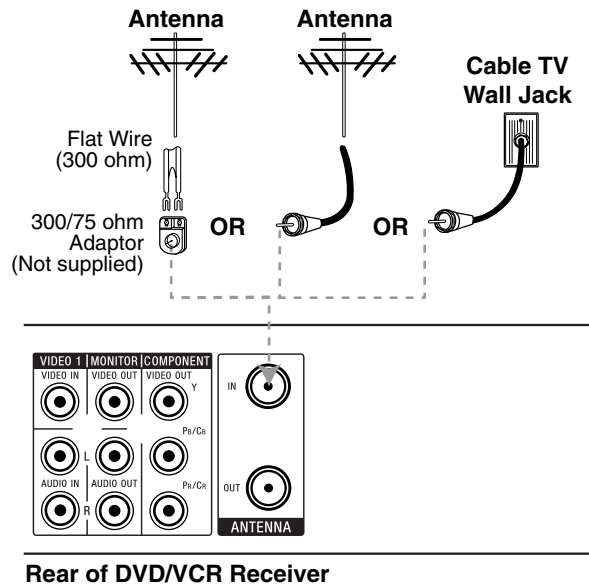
Antenna
Antenna
Cable TV Wall Jack

Flat Wire (300 ohm)

300/75 ohm Adaptor (Not supplied)

OR
OR

VIDEO 1
MONITOR
COMPONENT
VIDEO IN
VIDEO OUT
VIDEO OUT
Y
PB/CB
L
AUDIO IN
AUDIO OUT
PR/CR
R

IN
OUT
ANTENNA

Rear of DVD/VCR Receiver